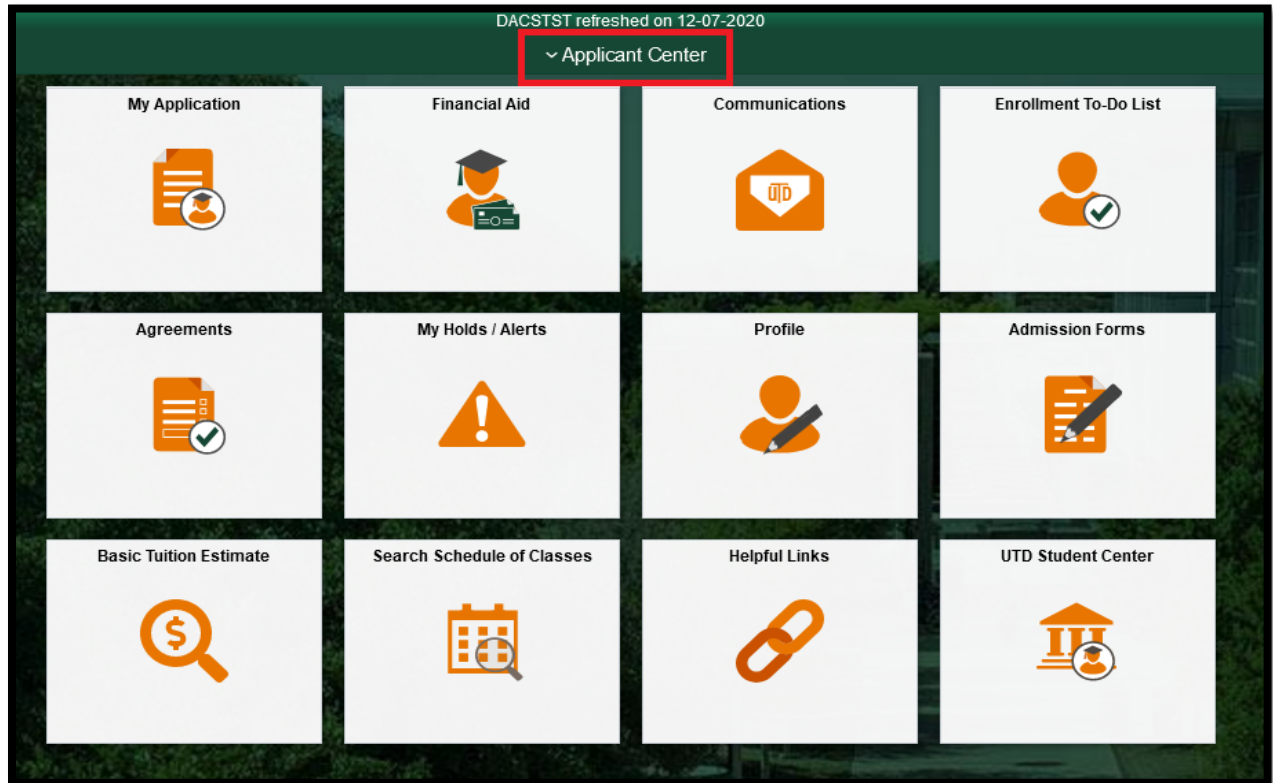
DACSTST refreshed on 12-07-2020

Applicant Center

My Application

Financial Aid

Communications

UTD

Enrollment To-Do List

Agreements

My Holds / Alerts

Profile

Admission Forms

Basic Tuition Estimate

$

Search Schedule of Classes

Helpful Links

UTD Student Center